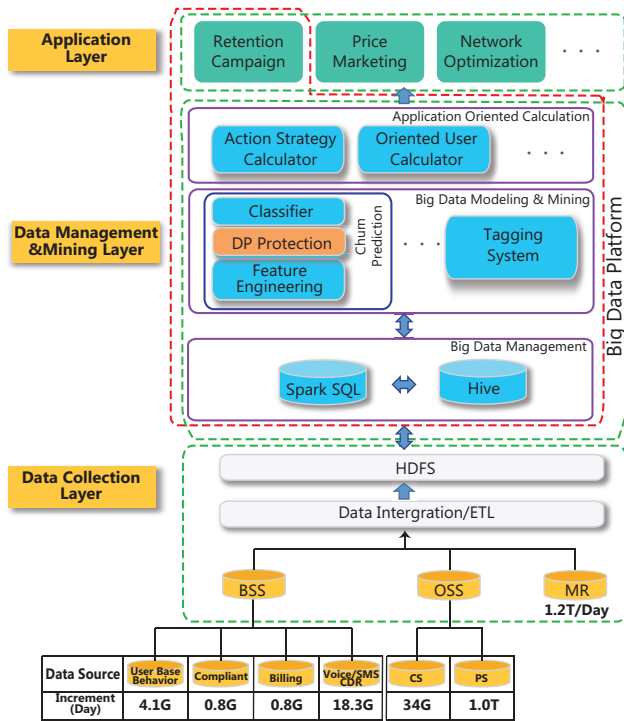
Application Layer

Retention Campaign

Price Marketing

Network Optimization

· · ·

Data Management &Mining Layer

Application Oriented Calculation

Action Strategy Calculator

Oriented User Calculator

· · ·

Big Data Modeling & Mining

Classifier

DP Protection

Feature Engineering

Churn Prediction

· · ·

Tagging System

Big Data Management

Spark SQL

Hive

Big Data Platform

Data Collection Layer

HDFS

Data Intergration/ETL

BSS

OSS

MR

1.2T/Day

| Data Source | User Base Behavior | Compliant | Billing | Voice/SMS CDR | CS | PS |
|---|---|---|---|---|---|---|
| Increment (Day) | 4.1G | 0.8G | 0.8G | 18.3G | 34G | 1.0T |